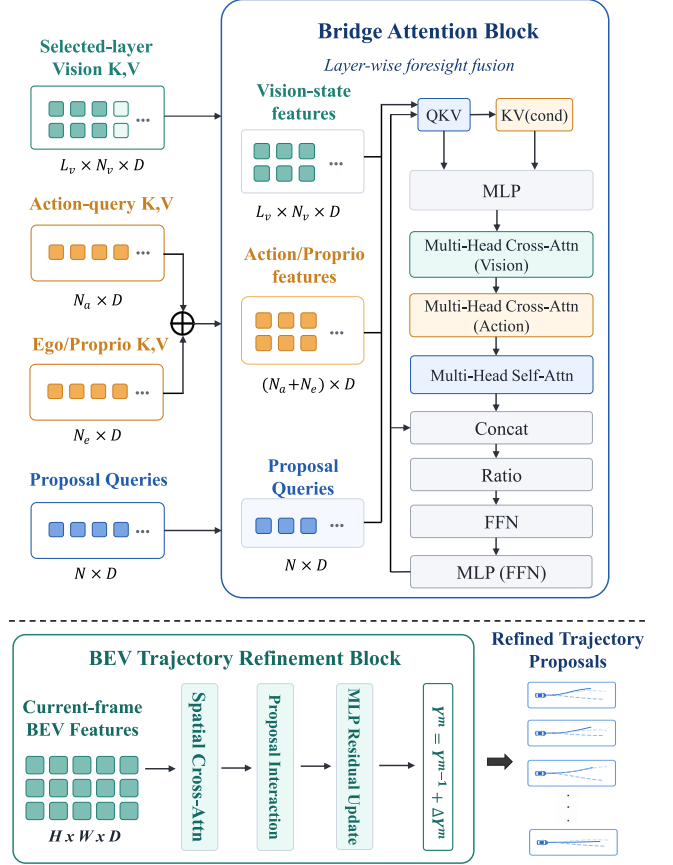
Selected-layer Vision K,V

$L_v \times N_v \times D$

Action-query K,V

$N_a \times D$

Ego/Proprio K,V

$N_e \times D$

Proposal Queries

$N \times D$

Bridge Attention Block

Layer-wise foresight fusion

Vision-state features

$L_v \times N_v \times D$

Action/Proprio features

$(N_a+N_e) \times D$

Proposal Queries

$N \times D$

QKV

KV(cond)

MLP

Multi-Head Cross-Attn (Vision)

Multi-Head Cross-Attn (Action)

Multi-Head Self-Attn

Concat

Ratio

FFN

MLP (FFN)

BEV Trajectory Refinement Block

Current-frame BEV Features

$H \times W \times D$

Spatial Cross-Attn

Proposal Interaction

MLP Residual Update

$Y^m = Y^{m-1} + \Delta Y^m$

Refined Trajectory Proposals